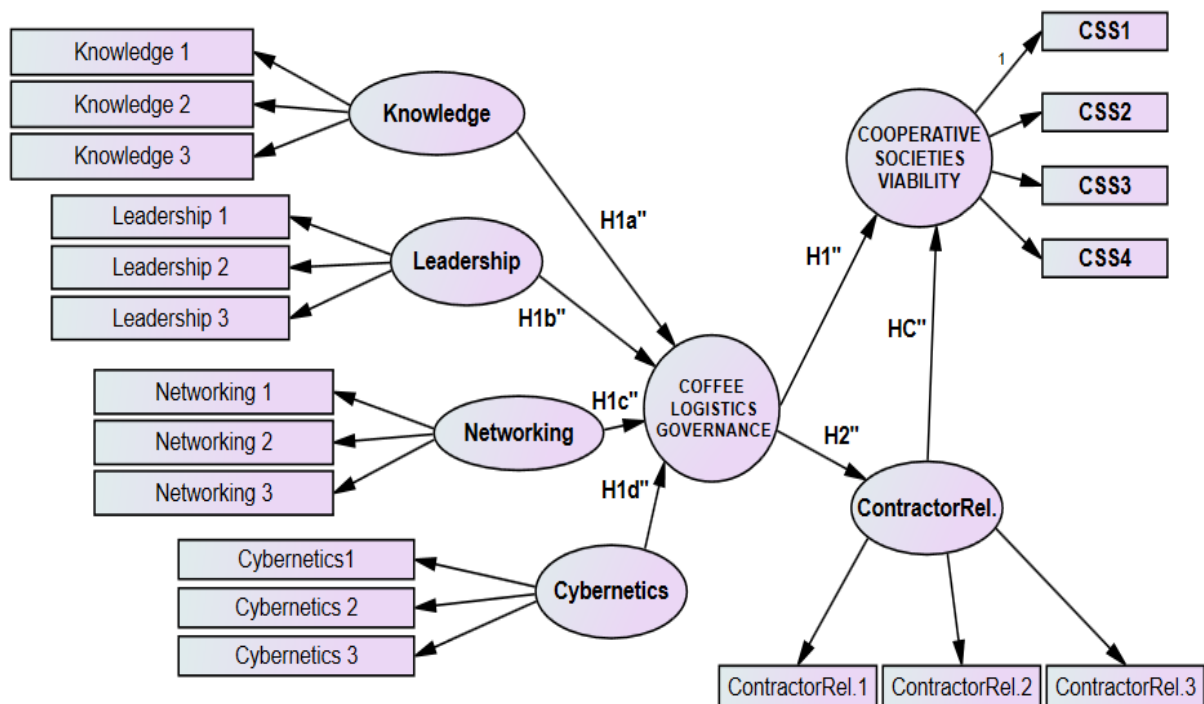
Knowledge 1
Knowledge 2
Knowledge 3
Knowledge
Leadership 1
Leadership 2
Leadership 3
Leadership
Networking 1
Networking 2
Networking 3
Networking
Cybernetics1
Cybernetics 2
Cybernetics 3
Cybernetics
H1a"
H1b"
H1c"
H1d"
COFFEE LOGISTICS GOVERNANCE
H1"
H2"
COOPERATIVE SOCIETIES VIABILITY
1
CSS1
CSS2
CSS3
CSS4
HC"
ContractorRel.
ContractorRel.1
ContractorRel.2
ContractorRel.3